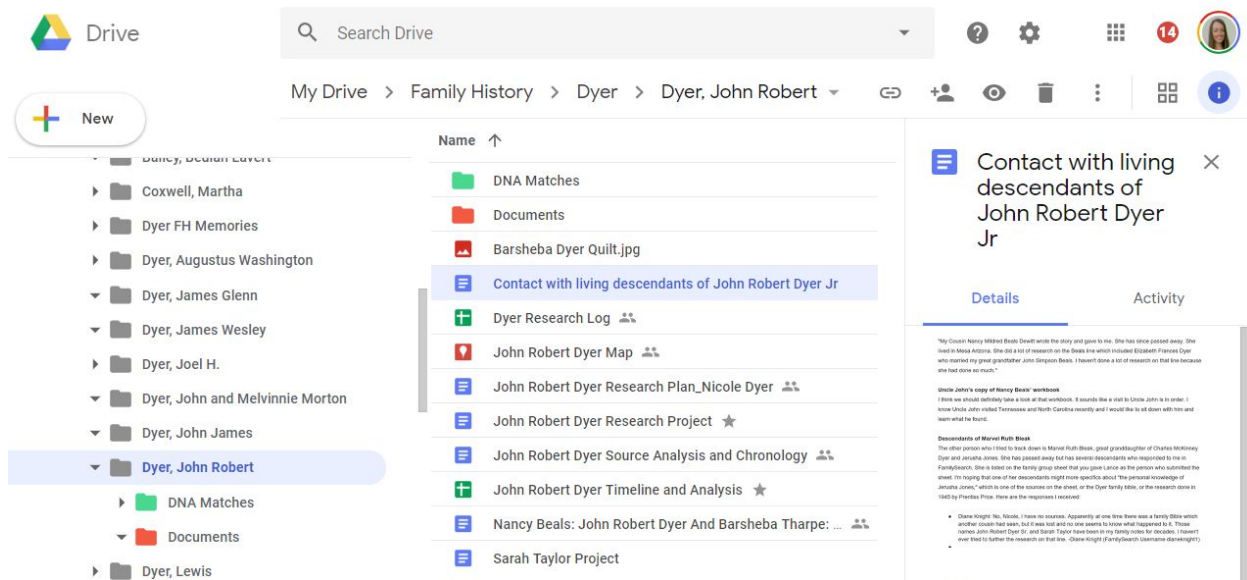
Drive

Search Drive

14

My Drive > Family History > Dyer > Dyer, John Robert

New

Bailey, Beulah Lavert
Coxwell, Martha
Dyer FH Memories
Dyer, Augustus Washington
Dyer, James Glenn
Dyer, James Wesley
Dyer, Joel H.
Dyer, John and Melvinnie Morton
Dyer, John James
Dyer, John Robert
DNA Matches
Documents
Dyer, Lewis

Name ↑

DNA Matches
Documents
Barsheba Dyer Quilt.jpg
Contact with living descendants of John Robert Dyer Jr
Dyer Research Log
John Robert Dyer Map
John Robert Dyer Research Plan_Nicole Dyer
John Robert Dyer Research Project
John Robert Dyer Source Analysis and Chronology
John Robert Dyer Timeline and Analysis
Nancy Beals: John Robert Dyer And Barsheba Tharpe: ...
Sarah Taylor Project

Contact with living descendants of John Robert Dyer Jr

Details

Activity

"My Cousin Nancy Mildred Beals Dewitt wrote the story and gave to me. She has since passed away. She lived in Mesa Arizona. She did a lot of research on the Beals line which included Elizabeth Frances Dyer who married my great grandfather John Simpson Beals. I haven't done a lot of research on that line because she had done so much."

Uncle John's copy of Nancy Beals' workbook

I think we should definitely take a look at that workbook. It sounds like a visit to Uncle John is in order. I know Uncle John visited Tennessee and North Carolina recently and I would like to sit down with him and learn what he found.

Descendants of Marvel Ruth Bleak

The other person who I tried to track down is Marvel Ruth Bleak, great granddaughter of Charles McKinney Dyer and Jerusha Jones. She has passed away but has several descendants who responded to me in FamilySearch. She is listed on the family group sheet that you gave Lance as the person who submitted the sheet. I'm hoping that one of her descendants might more specifics about "the personal knowledge of Jerusha Jones," which is one of the sources on the sheet, or the Dyer family bible, or the research done in 1945 by Prentiss Price. Here are the responses I received:

Diane Knight: No, Nicole, I have no sources. Apparently at one time there was a family Bible which another cousin had seen, but it was lost and no one seems to know what happened to it. Those names John Robert Dyer Sr. and Sarah Taylor have been in my family notes for decades. I haven't ever tried to further the research on that line. -Diane Knight (FamilySearch Username dianeknight1)